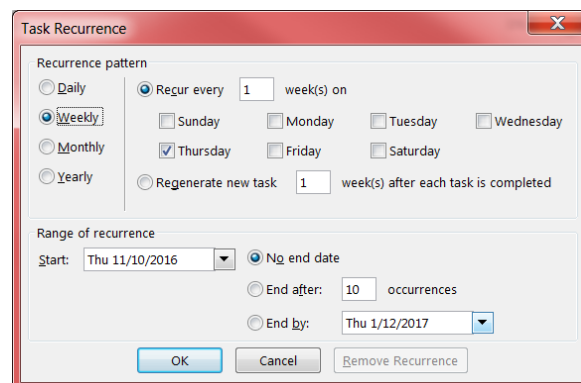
Task Recurrence

Recurrence pattern

Daily

Weekly

Monthly

Yearly

Recur every 1 week(s) on

Sunday Monday Tuesday Wednesday

Thursday Friday Saturday

Regenerate new task 1 week(s) after each task is completed

Range of recurrence

Start: Thu 11/10/2016

No end date

End after: 10 occurrences

End by: Thu 1/12/2017

OK Cancel Remove Recurrence